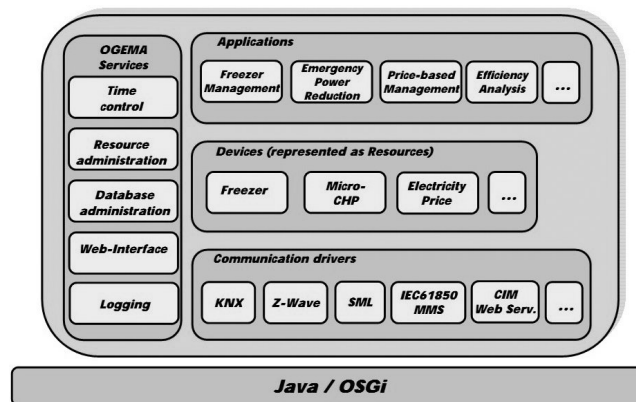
OGEMA Services

Time control

Resource administration

Database administration

Web-Interface

Logging

Applications

Freezer Management

Emergency Power Reduction

Price-based Management

Efficiency Analysis

...

Devices (represented as Resources)

Freezer

Micro-CHP

Electricity Price

...

Communication drivers

KNX

Z-Wave

SML

IEC61850 MMS

CIM Web Serv.

...

Java / OSGi